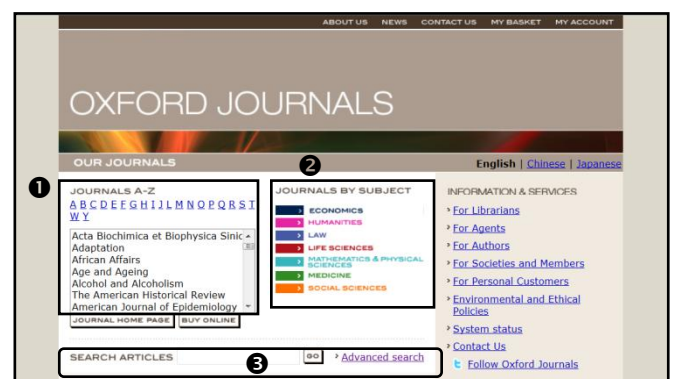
ABOUT US NEWS CONTACT US MY BASKET MY ACCOUNT

OXFORD JOURNALS

OUR JOURNALS

English | Chinese | Japanese

❶

JOURNALS A-Z

A B C D E F G H I J L M N O P Q R S T W Y

Acta Biochimica et Biophysica Sinic
Adaptation
African Affairs
Age and Ageing
Alcohol and Alcoholism
The American Historical Review
American Journal of Epidemiology

JOURNAL HOME PAGE BUY ONLINE

❷

JOURNALS BY SUBJECT

ECONOMICS
HUMANITIES
LAW
LIFE SCIENCES
MATHEMATICS & PHYSICAL SCIENCES
MEDICINE
SOCIAL SCIENCES

INFORMATION & SERVICES

For Librarians
For Agents
For Authors
For Societies and Members
For Personal Customers
Environmental and Ethical Policies
System status
Contact Us
Follow Oxford Journals

SEARCH ARTICLES GO Advanced search

❸